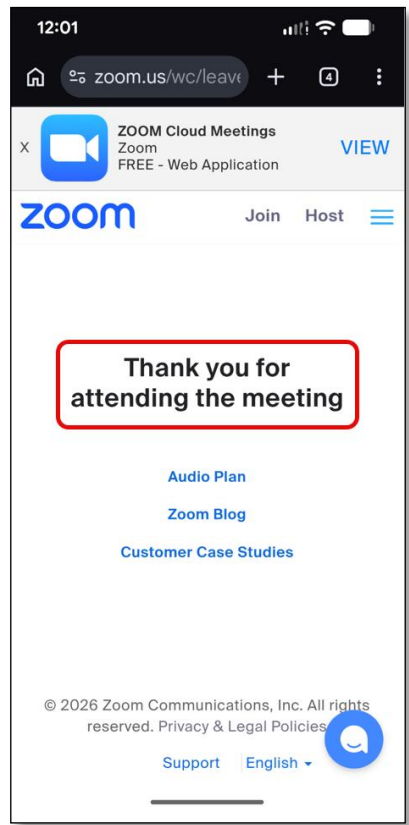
12:01

zoom.us/wc/leave

4

X

ZOOM Cloud Meetings
Zoom
FREE - Web Application

VIEW

zoom

Join Host

Thank you for attending the meeting

Audio Plan

Zoom Blog

Customer Case Studies

© 2026 Zoom Communications, Inc. All rights reserved. Privacy & Legal Policies

Support English